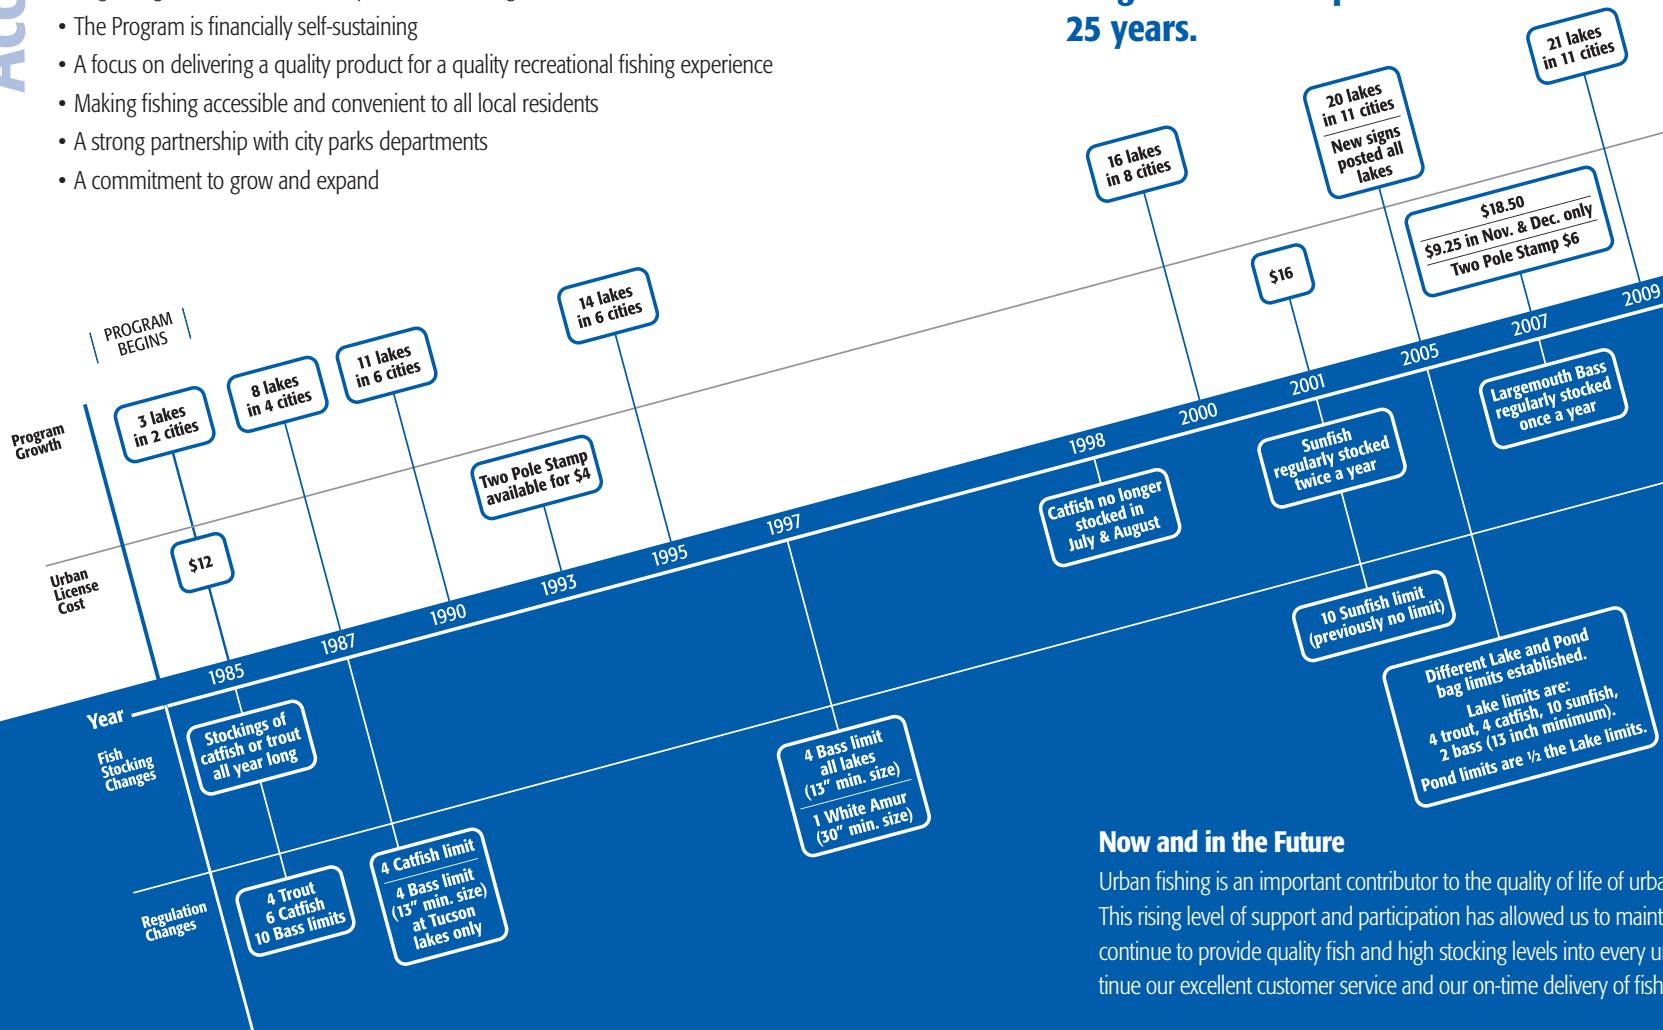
• The Program is financially self-sustaining
• A focus on delivering a quality product for a quality recreational fishing experience
• Making fishing accessible and convenient to all local residents
• A strong partnership with city parks departments
• A commitment to grow and expand

25 years.

PROGRAM BEGINS

Program Growth

Urban License Cost

Year

Fish Stocking Changes

Regulation Changes

3 lakes in 2 cities

8 lakes in 4 cities

11 lakes in 6 cities

14 lakes in 6 cities

16 lakes in 8 cities

20 lakes in 11 cities New signs posted all lakes

21 lakes in 11 cities

$12

Two Pole Stamp available for $4

$16

$18.50 $9.25 in Nov. & Dec. only Two Pole Stamp $6

1985

1987

1990

1993

1995

1997

1998

2000

2001

2005

2007

2009

Stockings of catfish or trout all year long

Catfish no longer stocked in July & August

Sunfish regularly stocked twice a year

Largemouth Bass regularly stocked once a year

4 Trout 6 Catfish 10 Bass limits

4 Catfish limit 4 Bass limit (13" min. size) at Tucson lakes only

4 Bass limit all lakes (13" min. size) 1 White Amur (30" min. size)

10 Sunfish limit (previously no limit)

Different Lake and Pond bag limits established. Lake limits are: 4 trout, 4 catfish, 10 sunfish, 2 bass (13 inch minimum). Pond limits are ½ the Lake limits.

Now and in the Future

Urban fishing is an important contributor to the quality of life of urba
This rising level of support and participation has allowed us to maint
continue to provide quality fish and high stocking levels into every u
tinue our excellent customer service and our on-time delivery of fish